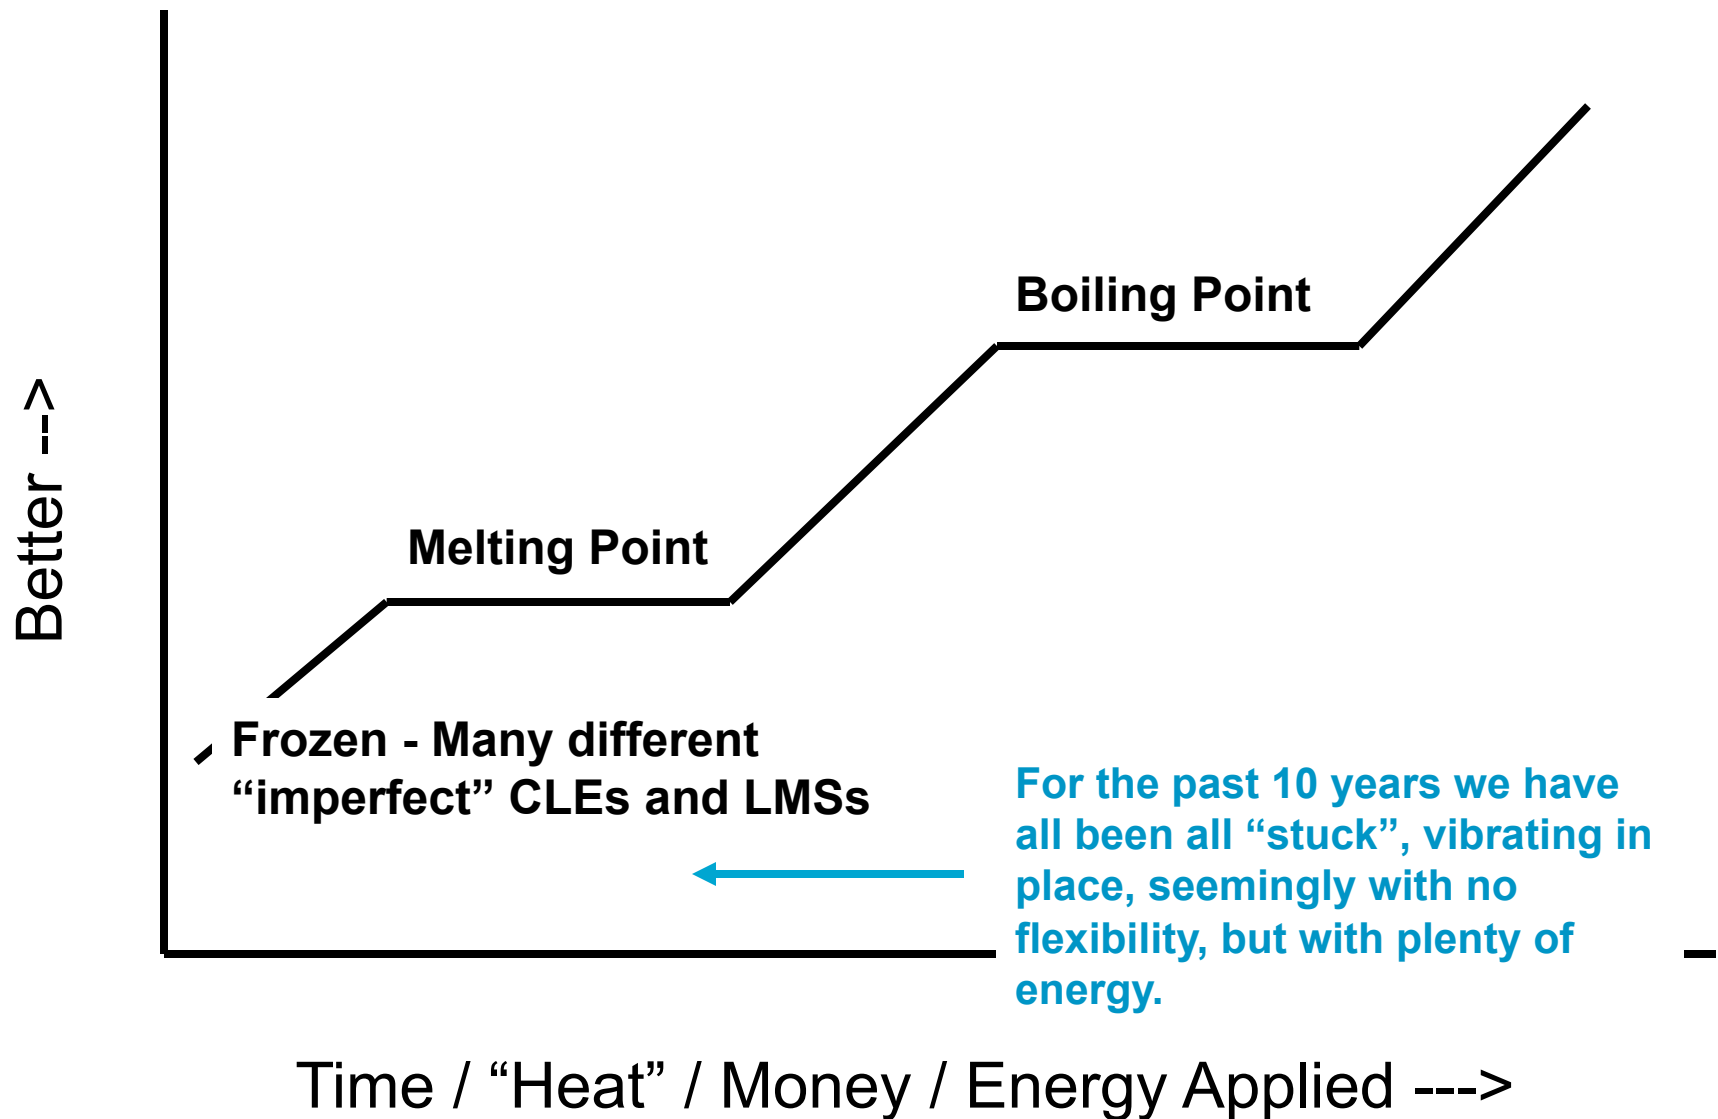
Better -->

Boiling Point

Melting Point

Frozen - Many different "imperfect" CLEs and LMSs

For the past 10 years we have all been all "stuck", vibrating in place, seemingly with no flexibility, but with plenty of energy.

Time / "Heat" / Money / Energy Applied --->